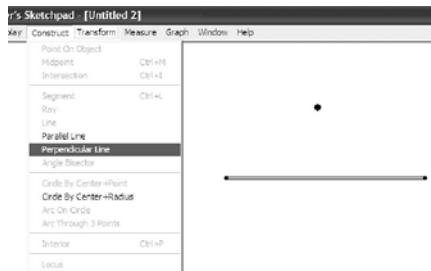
r's Sketchpad - [Untitled 2]

Display Construct Transform Measure Graph Window Help

Point On Object
Midpoint Ctrl+M
Intersection Ctrl+I

Segment Ctrl+L
Ray
Line
Parallel Line
Perpendicular Line
Angle Bisector

Circle By Center+Point
Circle By Center+Radius
Arc On Circle
Arc Through 3 Points

Interior Ctrl+P

Locus